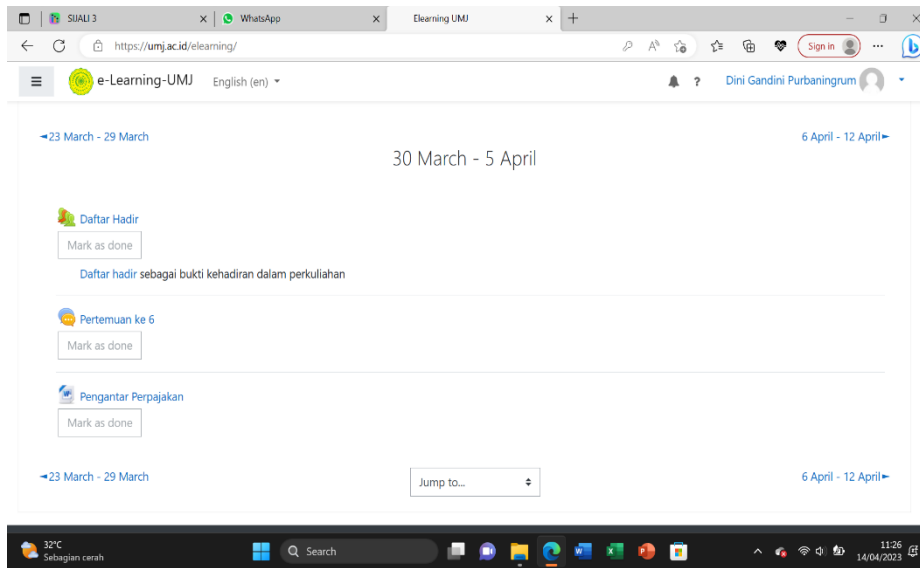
SIJALI 3 × WhatsApp × Elearning UMJ × +

https://umj.ac.id/elearning/

Sign in

e-Learning-UMJ English (en)

Dini Gandini Purbaningrum

◄23 March - 29 March

30 March - 5 April

6 April - 12 April►

Daftar Hadir

Mark as done

Daftar hadir sebagai bukti kehadiran dalam perkuliahan

Pertemuan ke 6

Mark as done

Pengantar Perpajakan

Mark as done

◄23 March - 29 March

Jump to...

6 April - 12 April►

32°C
Sebagian cerah

Search

11:26
14/04/2023